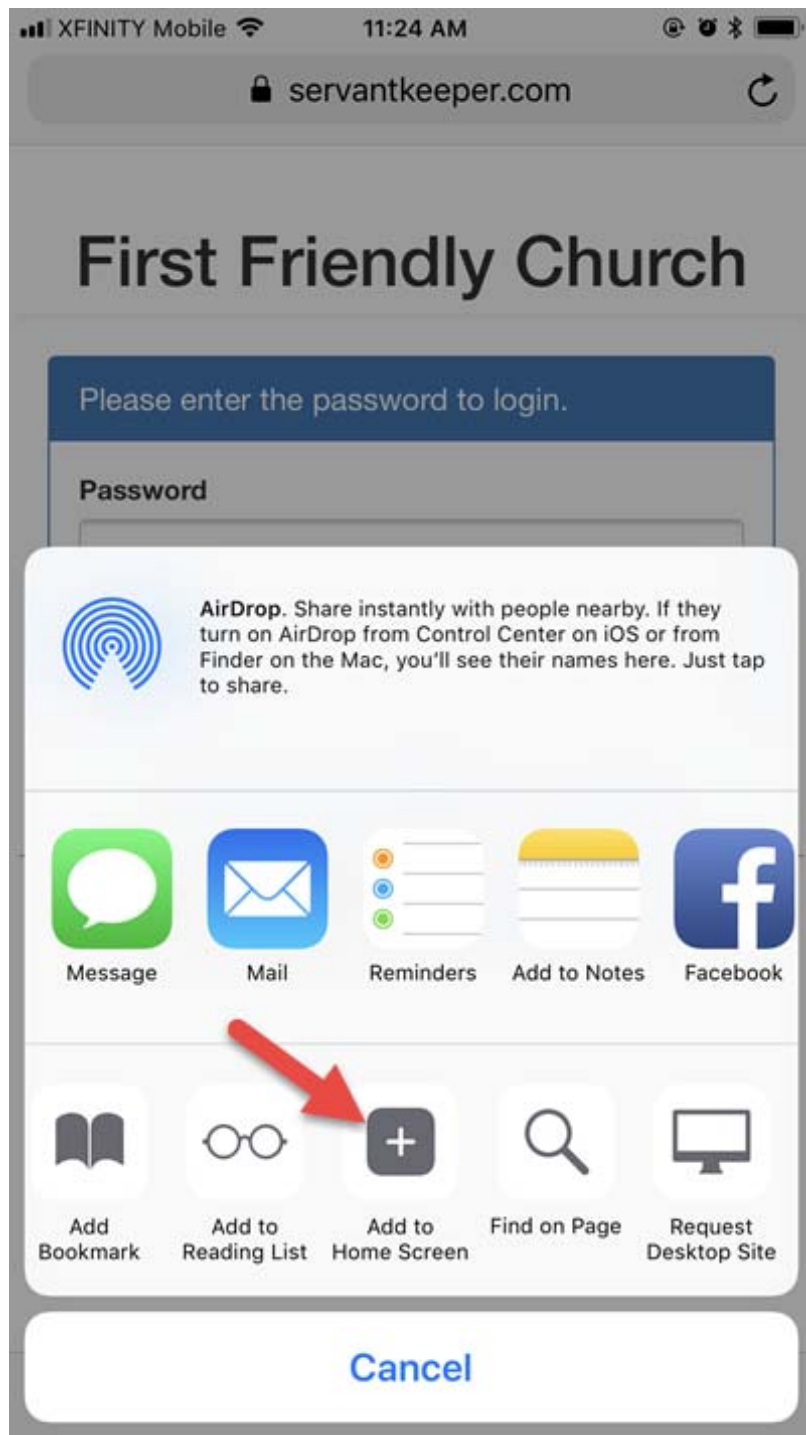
XFINITY Mobile 11:24 AM

servantkeeper.com

First Friendly Church

Please enter the password to login.

Password

AirDrop. Share instantly with people nearby. If they turn on AirDrop from Control Center on iOS or from Finder on the Mac, you'll see their names here. Just tap to share.

Message
Mail
Reminders
Add to Notes
Facebook

Add Bookmark
Add to Reading List
Add to Home Screen
Find on Page
Request Desktop Site

Cancel